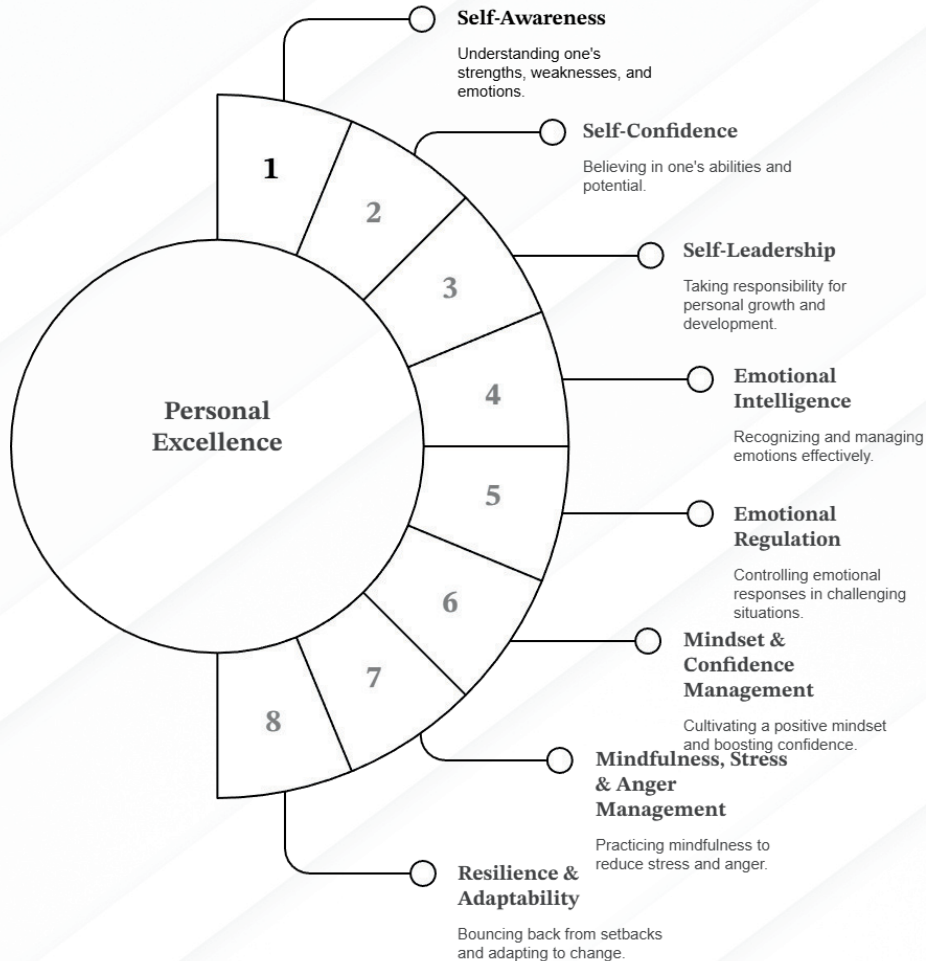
Personal Excellence

1

2

3

4

5

6

7

8

Self-Awareness

Understanding one's strengths, weaknesses, and emotions.

Self-Confidence

Believing in one's abilities and potential.

Self-Leadership

Taking responsibility for personal growth and development.

Emotional Intelligence

Recognizing and managing emotions effectively.

Emotional Regulation

Controlling emotional responses in challenging situations.

Mindset & Confidence Management

Cultivating a positive mindset and boosting confidence.

Mindfulness, Stress & Anger Management

Practicing mindfulness to reduce stress and anger.

Resilience & Adaptability

Bouncing back from setbacks and adapting to change.